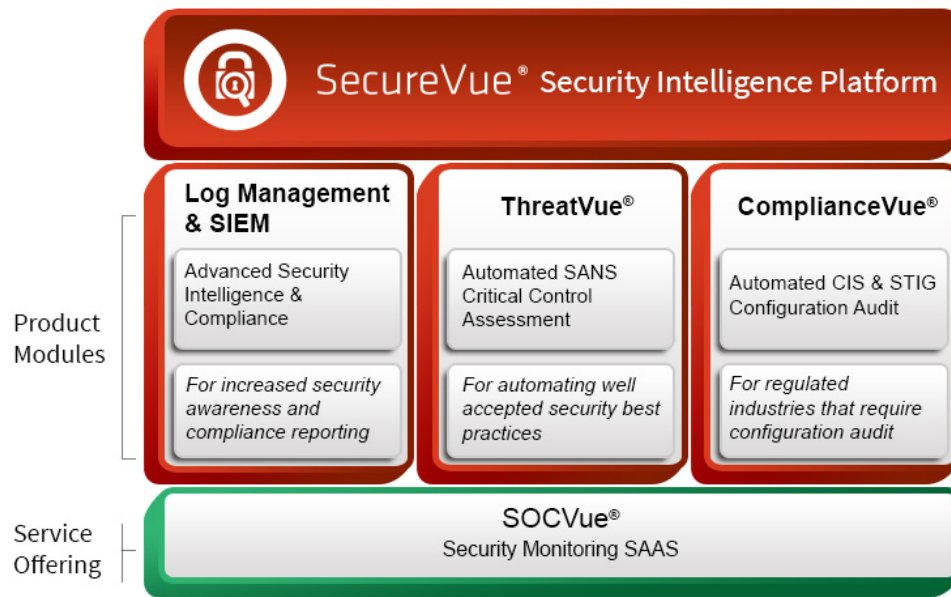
SecureVue® Security Intelligence Platform

Product Modules

Log Management & SIEM

Advanced Security Intelligence & Compliance

*For increased security awareness and compliance reporting*

ThreatVue®

Automated SANS Critical Control Assessment

*For automating well accepted security best practices*

ComplianceVue®

Automated CIS & STIG Configuration Audit

*For regulated industries that require configuration audit*

Service Offering

SOCVue®

Security Monitoring SAAS